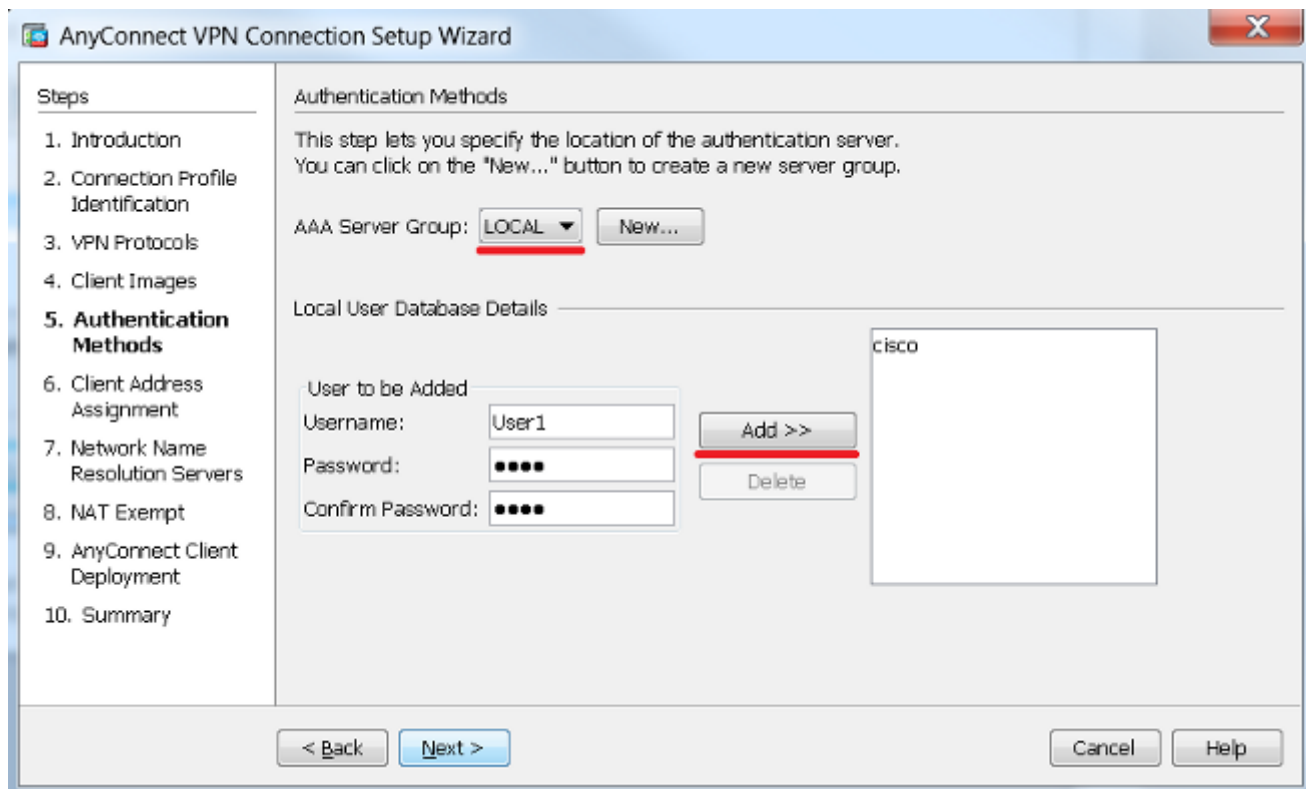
AnyConnect VPN Connection Setup Wizard

Steps

1. Introduction
2. Connection Profile Identification
3. VPN Protocols
4. Client Images
5. Authentication Methods
6. Client Address Assignment
7. Network Name Resolution Servers
8. NAT Exempt
9. AnyConnect Client Deployment
10. Summary

Authentication Methods

This step lets you specify the location of the authentication server.
You can click on the "New..." button to create a new server group.

AAA Server Group: LOCAL New...

Local User Database Details

User to be Added
Username: User1
Password: ••••
Confirm Password: ••••

Add >>
Delete

cisco

< Back Next > Cancel Help